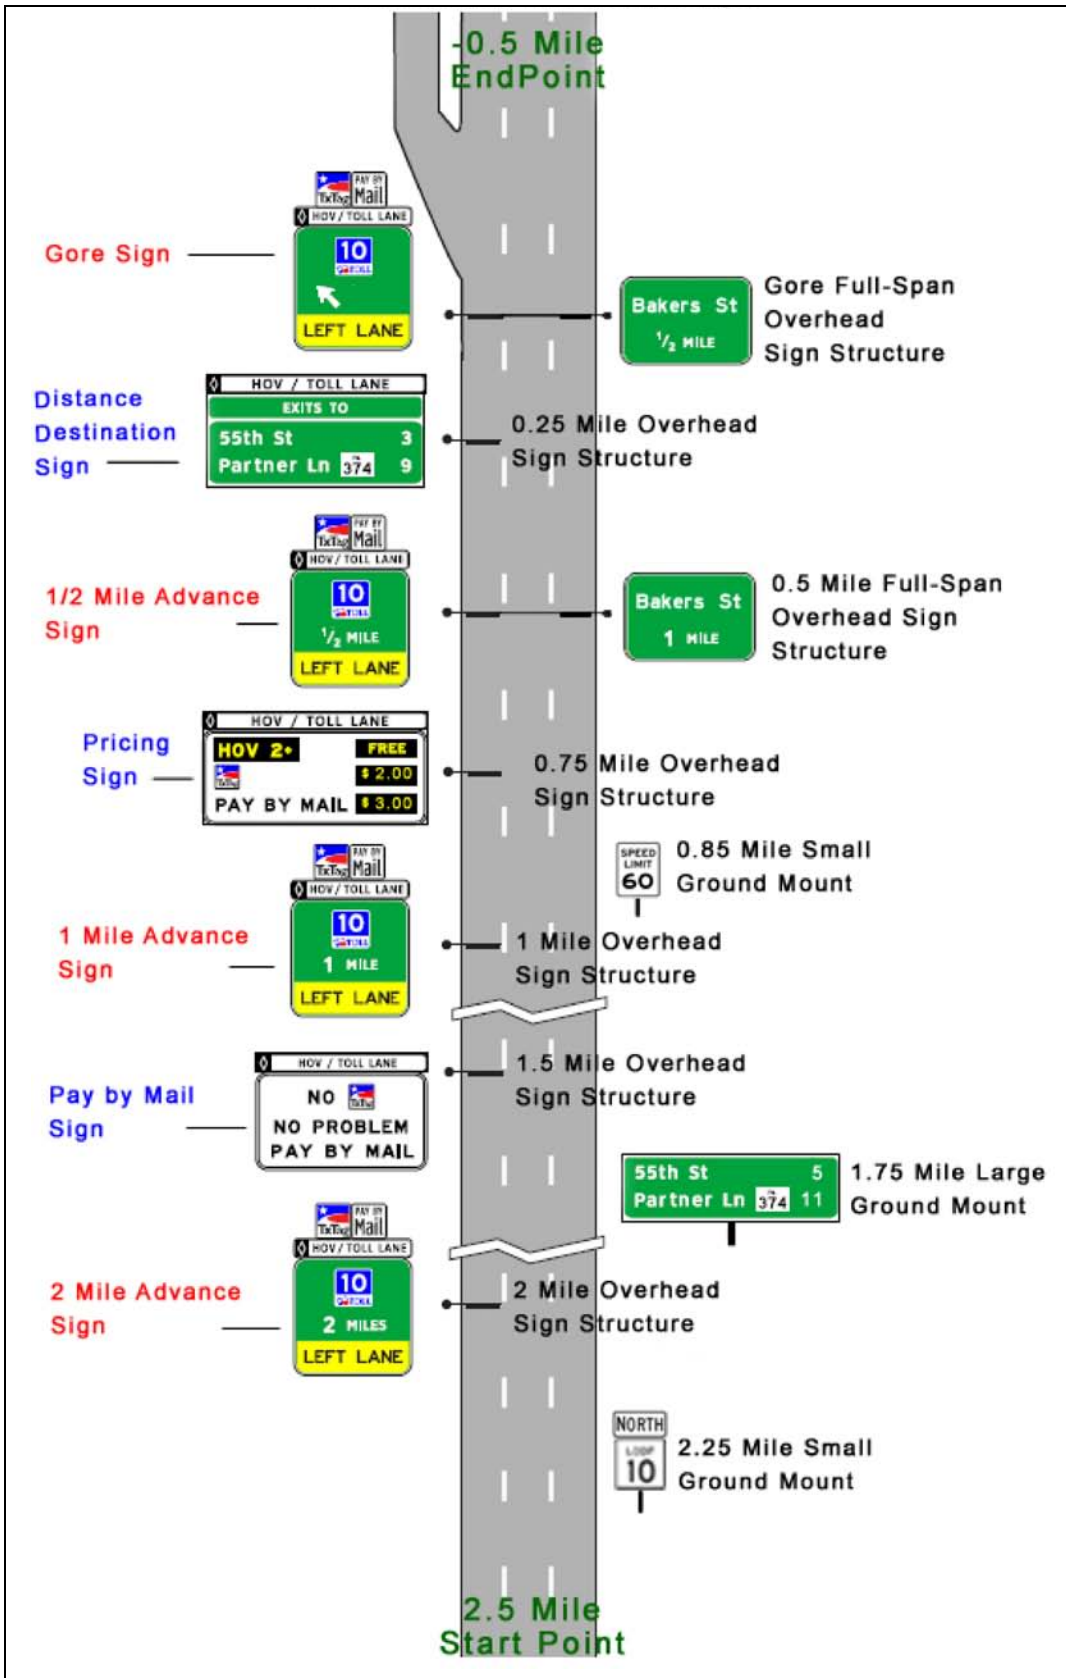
-0.5 Mile
EndPoint

TxTag PAY BY Mail
HOV / TOLL LANE
10
LEFT LANE

Gore Sign

Bakers St
$\frac{1}{2}$ MILE

Gore Full-Span
Overhead
Sign Structure

HOV / TOLL LANE
EXITS TO
55th St 3
Partner Ln 374 9

Distance
Destination
Sign

0.25 Mile Overhead
Sign Structure

TxTag PAY BY Mail
HOV / TOLL LANE
10
$\frac{1}{2}$ MILE
LEFT LANE

1/2 Mile Advance
Sign

Bakers St
1 MILE

0.5 Mile Full-Span
Overhead Sign
Structure

HOV / TOLL LANE
HOV 2+ FREE
\$ 2.00
PAY BY MAIL \$ 3.00

Pricing
Sign

0.75 Mile Overhead
Sign Structure

SPEED LIMIT
60

0.85 Mile Small
Ground Mount

TxTag PAY BY Mail
HOV / TOLL LANE
10
1 MILE
LEFT LANE

1 Mile Advance
Sign

1 Mile Overhead
Sign Structure

HOV / TOLL LANE
NO
NO PROBLEM
PAY BY MAIL

Pay by Mail
Sign

1.5 Mile Overhead
Sign Structure

55th St 5
Partner Ln 374 11

1.75 Mile Large
Ground Mount

TxTag PAY BY Mail
HOV / TOLL LANE
10
2 MILES
LEFT LANE

2 Mile Advance
Sign

2 Mile Overhead
Sign Structure

NORTH
LOOP
10

2.25 Mile Small
Ground Mount

2.5 Mile
Start Point